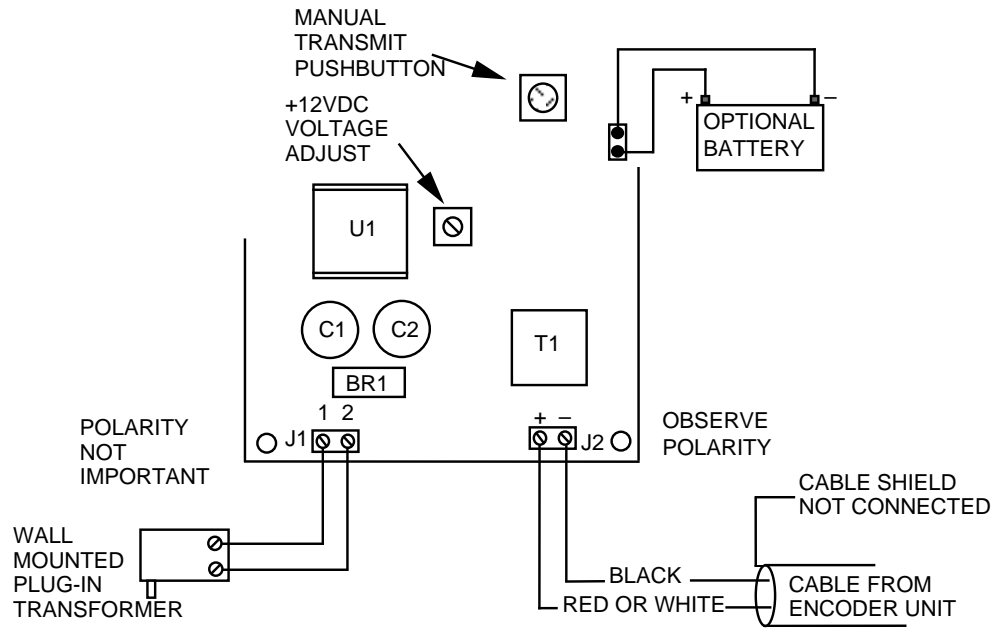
MANUAL
TRANSMIT
PUSHBUTTON

+12VDC
VOLTAGE
ADJUST

+ −

OPTIONAL
BATTERY

U1

C1 C2

T1

BR1

1 2

POLARITY
NOT
IMPORTANT

J1

+ −

J2

OBSERVE
POLARITY

CABLE SHIELD
NOT CONNECTED

WALL
MOUNTED
PLUG-IN
TRANSFORMER

BLACK

RED OR WHITE

CABLE FROM
ENCODER UNIT